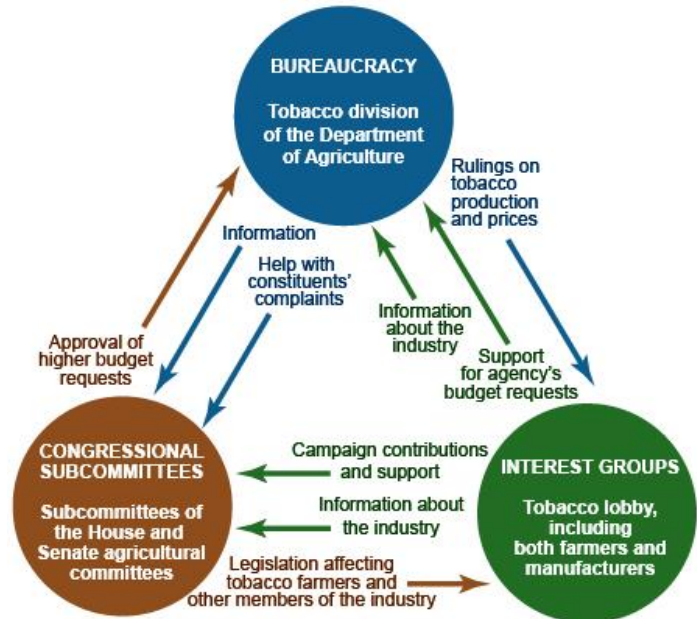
BUREAUCRACY

Tobacco division of the Department of Agriculture

Rulings on tobacco production and prices

Information

Help with constituents' complaints

Approval of higher budget requests

Information about the industry

Support for agency's budget requests

CONGRESSIONAL SUBCOMMITTEES

Subcommittees of the House and Senate agricultural committees

Campaign contributions and support

Information about the industry

Legislation affecting tobacco farmers and other members of the industry

INTEREST GROUPS

Tobacco lobby, including both farmers and manufacturers